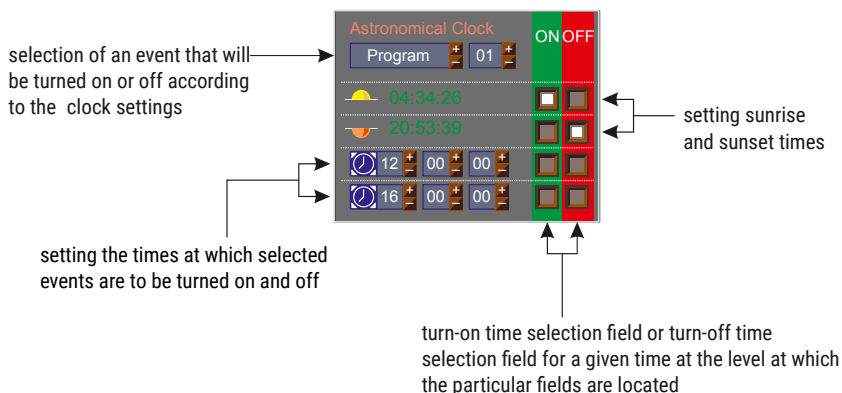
Astronomical Clock

ON OFF

Program + − 01 + −

selection of an event that will be turned on or off according to the clock settings

04:34:26

20:53:39

setting sunrise and sunset times

12 + − 00 + − 00 + −

16 + − 00 + − 00 + −

setting the times at which selected events are to be turned on and off

turn-on time selection field or turn-off time selection field for a given time at the level at which the particular fields are located